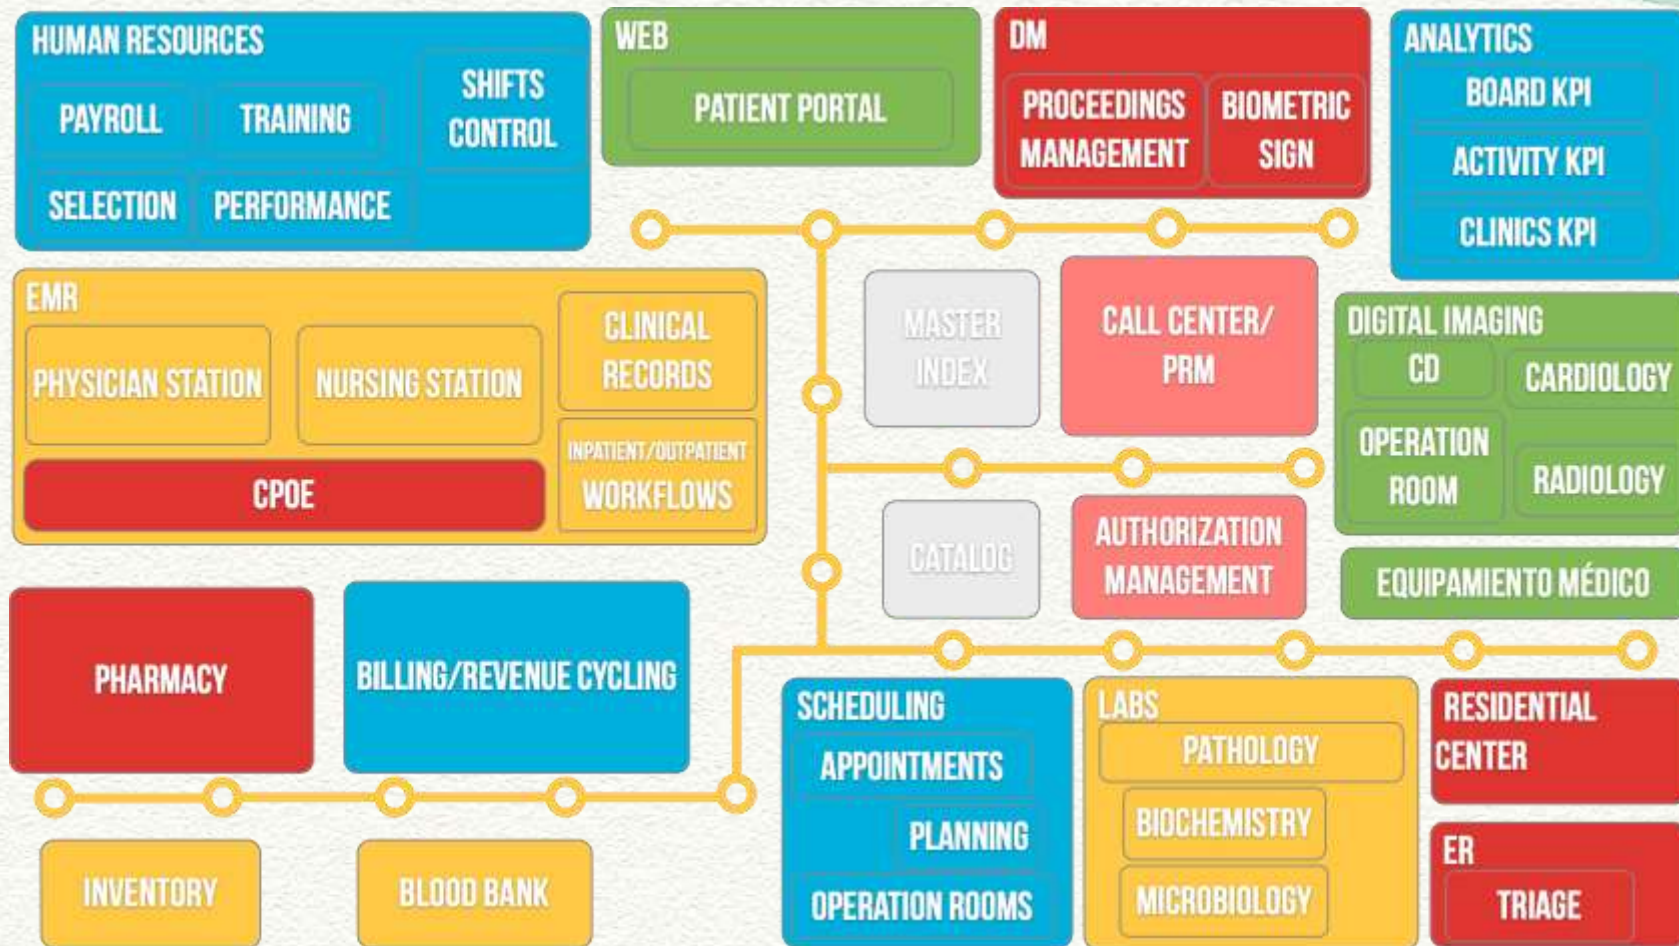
HUMAN RESOURCES
PAYROLL
TRAINING
SHIFTS CONTROL
SELECTION
PERFORMANCE

WEB
PATIENT PORTAL

DM
PROCEEDINGS MANAGEMENT
BIOMETRIC SIGN

ANALYTICS
BOARD KPI
ACTIVITY KPI
CLINICS KPI

EMR
PHYSICIAN STATION
NURSING STATION
CLINICAL RECORDS
CPOE
INPATIENT/OUTPATIENT WORKFLOWS

MASTER INDEX

CALL CENTER/ PRM

DIGITAL IMAGING
CD
CARDIOLOGY
OPERATION ROOM
RADIOLOGY

CATALOG

AUTHORIZATION MANAGEMENT

EQUIPAMIENTO MÉDICO

PHARMACY

BILLING/REVENUE CYCLING

SCHEDULING
APPOINTMENTS
PLANNING
OPERATION ROOMS

LABS
PATHOLOGY
BIOCHEMISTRY
MICROBIOLOGY

RESIDENTIAL CENTER

ER
TRIAGE

INVENTORY

BLOOD BANK